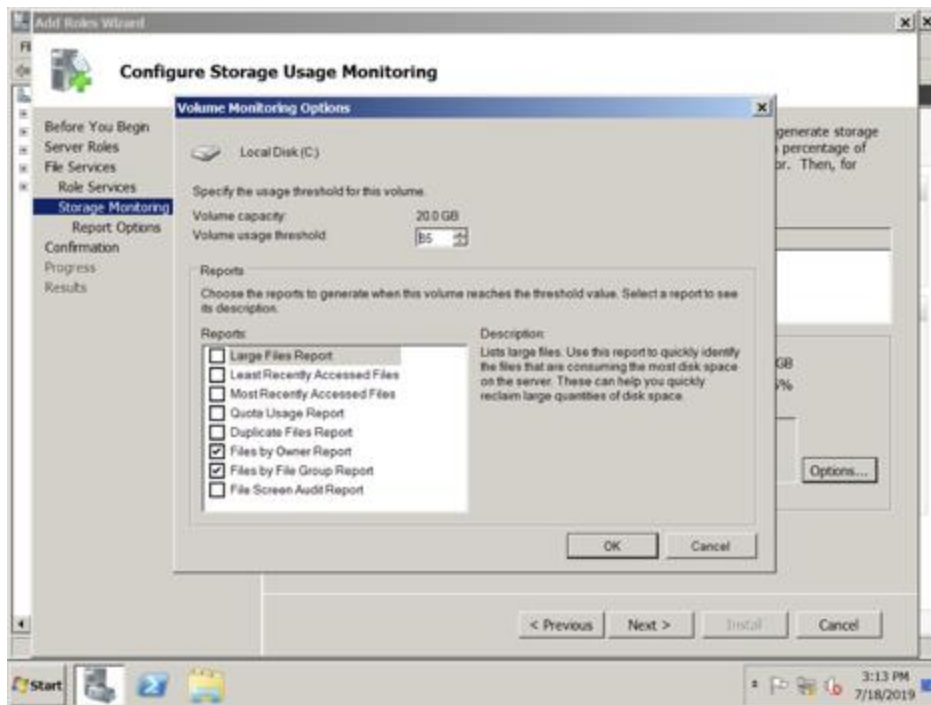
Add Roles Wizard

Configure Storage Usage Monitoring

Before You Begin
Server Roles
File Services
Role Services
Storage Monitoring
Report Options
Confirmation
Progress
Results

generate storage
percentage of
or. Then, for

GB
%

Options...

Volume Monitoring Options

Local Disk (C:)

Specify the usage threshold for this volume.

Volume capacity: 20.0 GB
Volume usage threshold: 85

Reports

Choose the reports to generate when this volume reaches the threshold value. Select a report to see its description.

Reports:
Large Files Report
Least Recently Accessed Files
Most Recently Accessed Files
Quota Usage Report
Duplicate Files Report
Files by Owner Report
Files by File Group Report
File Screen Audit Report

Description:
Lists large files. Use this report to quickly identify the files that are consuming the most disk space on the server. These can help you quickly reclaim large quantities of disk space.

OK
Cancel

< Previous
Next >
Install
Cancel

Start

3:13 PM
7/18/2019